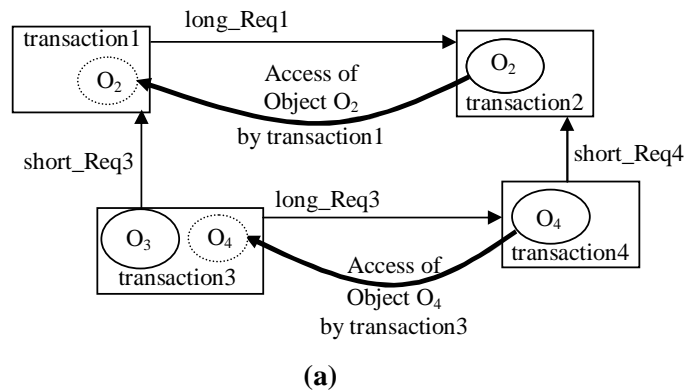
long_Req1

transcription1

$O_2$

Access of Object $O_2$ by transaction1

$O_2$

transaction2

short_Req3

short_Req4

long_Req3

$O_3$

$O_4$

transaction3

$O_4$

transaction4

Access of Object $O_4$ by transaction3

(a)